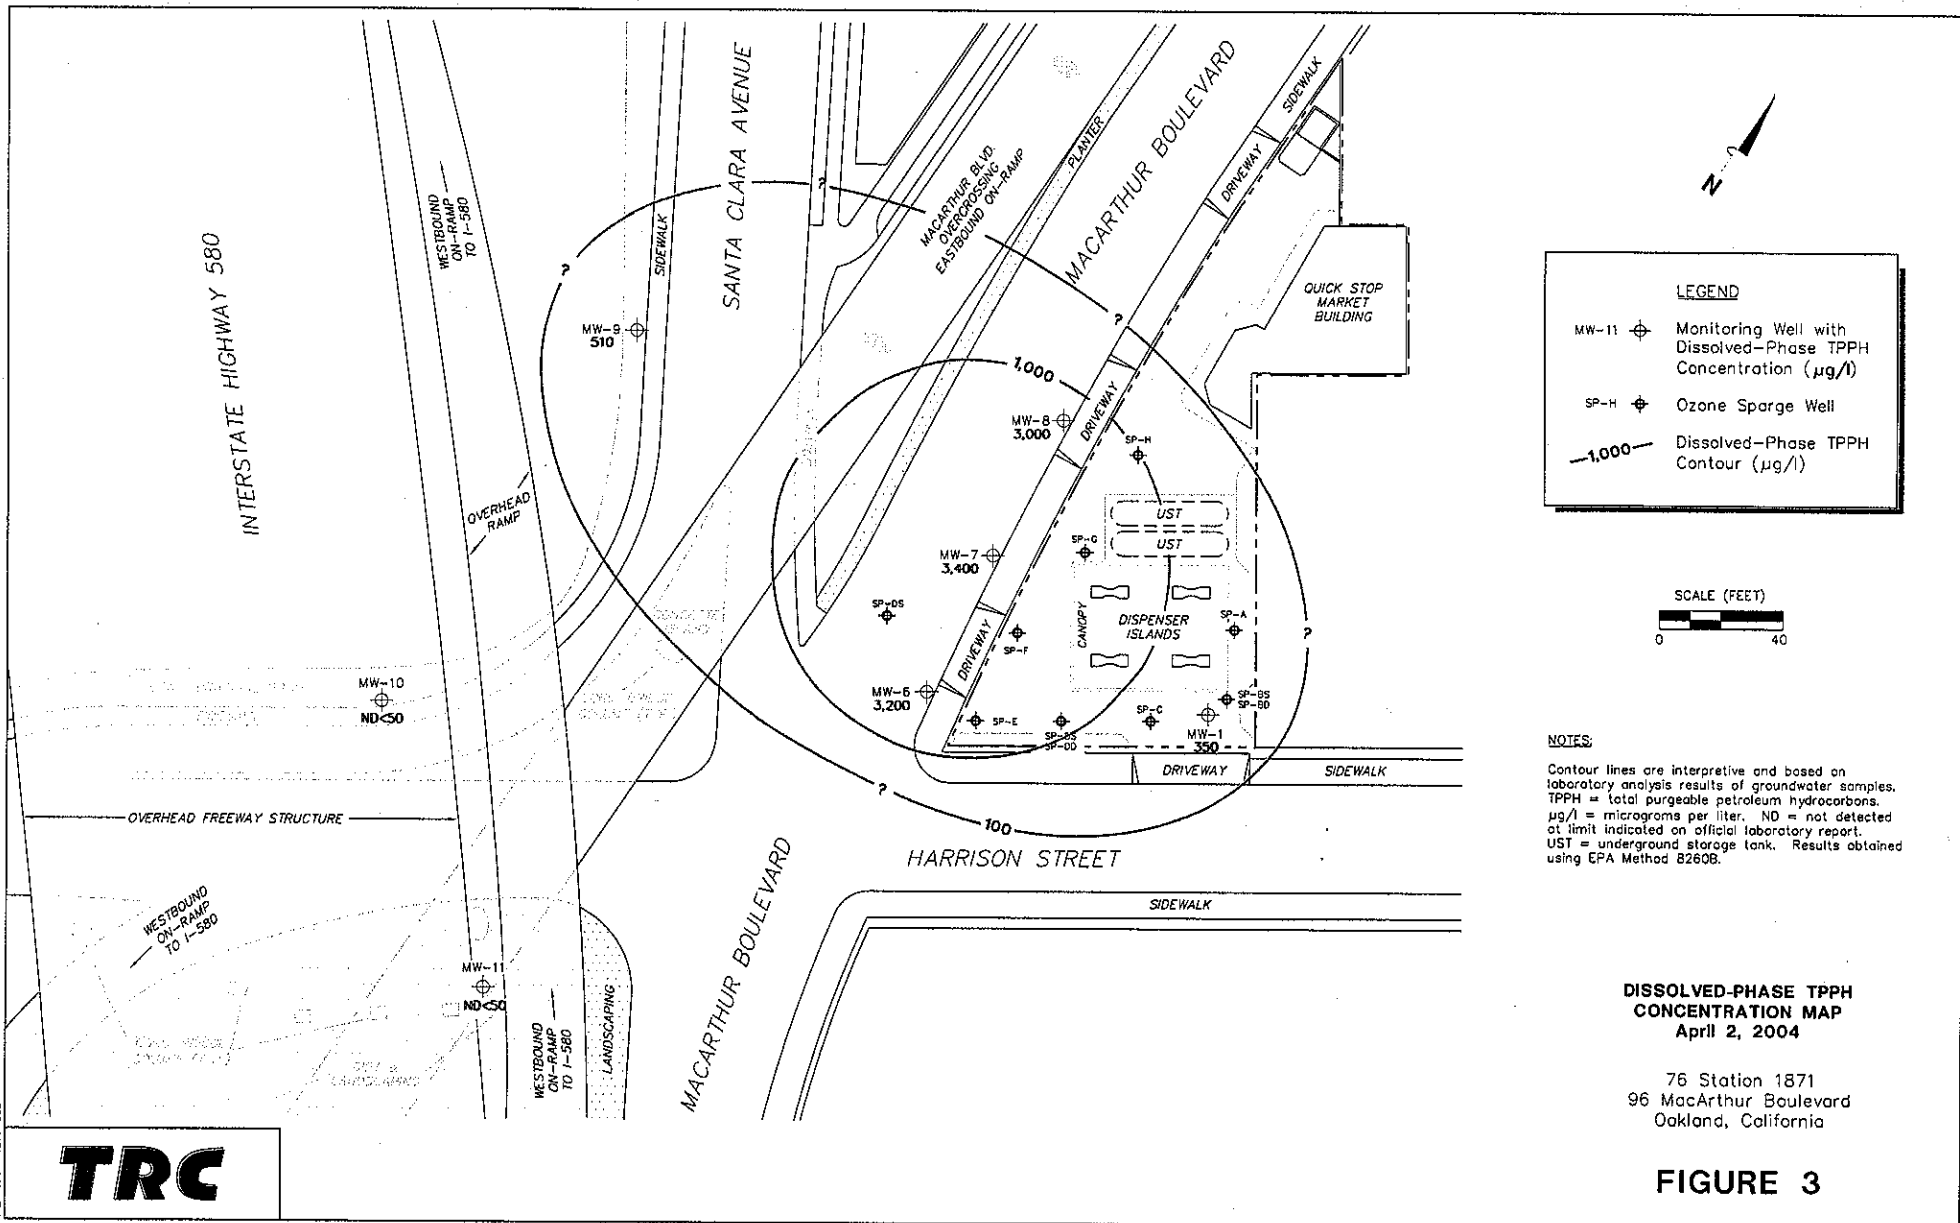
INTERSTATE HIGHWAY 580

WESTBOUND ON-RAMP TO I-580

SANTA CLARA AVENUE

SIDEWALK

MACARTHUR BLVD. OVERCROSSING EASTBOUND ON-RAMP

PLANTER

MACARTHUR BOULEVARD

SIDEWALK

DRIVEWAY

QUICK STOP MARKET BUILDING

N

?

?

?

?

?

MW-9
510

1,000

MW-8
3,000

DRIVEWAY

SP-H

UST

UST

SP-G

MW-7
3,400

OVERHEAD RAMP

SP-DS

CANOPY

DISPENSER ISLANDS

SP-A

DRIVEWAY

SP-F

MW-6
3,200

SP-E

SP-BS
SP-BD

SP-C

MW-1
350

SP-BS
SP-BD

MW-10
ND<50

DRIVEWAY

SIDEWALK

OVERHEAD FREEWAY STRUCTURE

100

HARRISON STREET

SIDEWALK

MACARTHUR BOULEVARD

WESTBOUND ON-RAMP TO I-580

MW-11
ND<50

WESTBOUND ON-RAMP TO I-580

LANDSCAPING

LEGEND

MW-11 Monitoring Well with Dissolved-Phase TPPH Concentration ($\mu g/l$)

SP-H Ozone Sparge Well

—1,000— Dissolved-Phase TPPH Contour ($\mu g/l$)

SCALE (FEET)
0 40

NOTES:

Contour lines are interpretive and based on laboratory analysis results of groundwater samples. TPPH = total purgeable petroleum hydrocarbons. $\mu g/l$ = micrograms per liter. ND = not detected at limit indicated on official laboratory report. UST = underground storage tank. Results obtained using EPA Method 8260B.

DISSOLVED-PHASE TPPH CONCENTRATION MAP
April 2, 2004

76 Station 1871
96 MacArthur Boulevard
Oakland, California

FIGURE 3

TRC